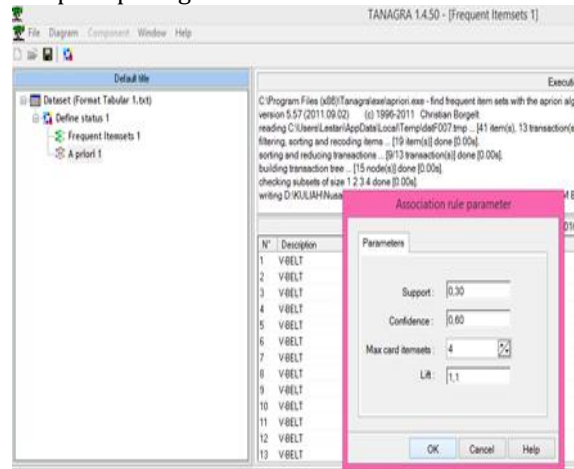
TANAGRA 1.4.50 - [Frequent Itemsets 1]

File Diagram Component Window Help

Default title

Dataset (Format Tabular 1.txt)
Define status 1
Frequent Itemsets 1
A priori 1

Executi

C:\Program Files (x86)\Tanagra\exe\apriori.exe - find frequent item sets with the apriori alg
version 5.57 (2011.09.02) (c) 1996-2011 Christian Borgelt
reading C:\Users\Lestari\AppData\Local\Temp\datF007.tmp ... [41 item(s), 13 transaction(s
filtering, sorting and recoding items ... [19 item(s)] done [0.00s].
sorting and reducing transactions ... [9/13 transaction(s)] done [0.00s].
building transaction tree ... [15 node(s)] done [0.00s].
checking subsets of size 1 2 3 4 done [0.00s].
writing D:\KULIAH\Nusa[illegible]

N° Description
1 V-BELT
2 V-BELT
3 V-BELT
4 V-BELT
5 V-BELT
6 V-BELT
7 V-BELT
8 V-BELT
9 V-BELT
10 V-BELT
11 V-BELT
12 V-BELT
13 V-BELT

Association rule parameter

Parameters

Support : 0.30
Confidence : 0.60
Max card itemsets : 4
Lift : 1,1

OK Cancel Help